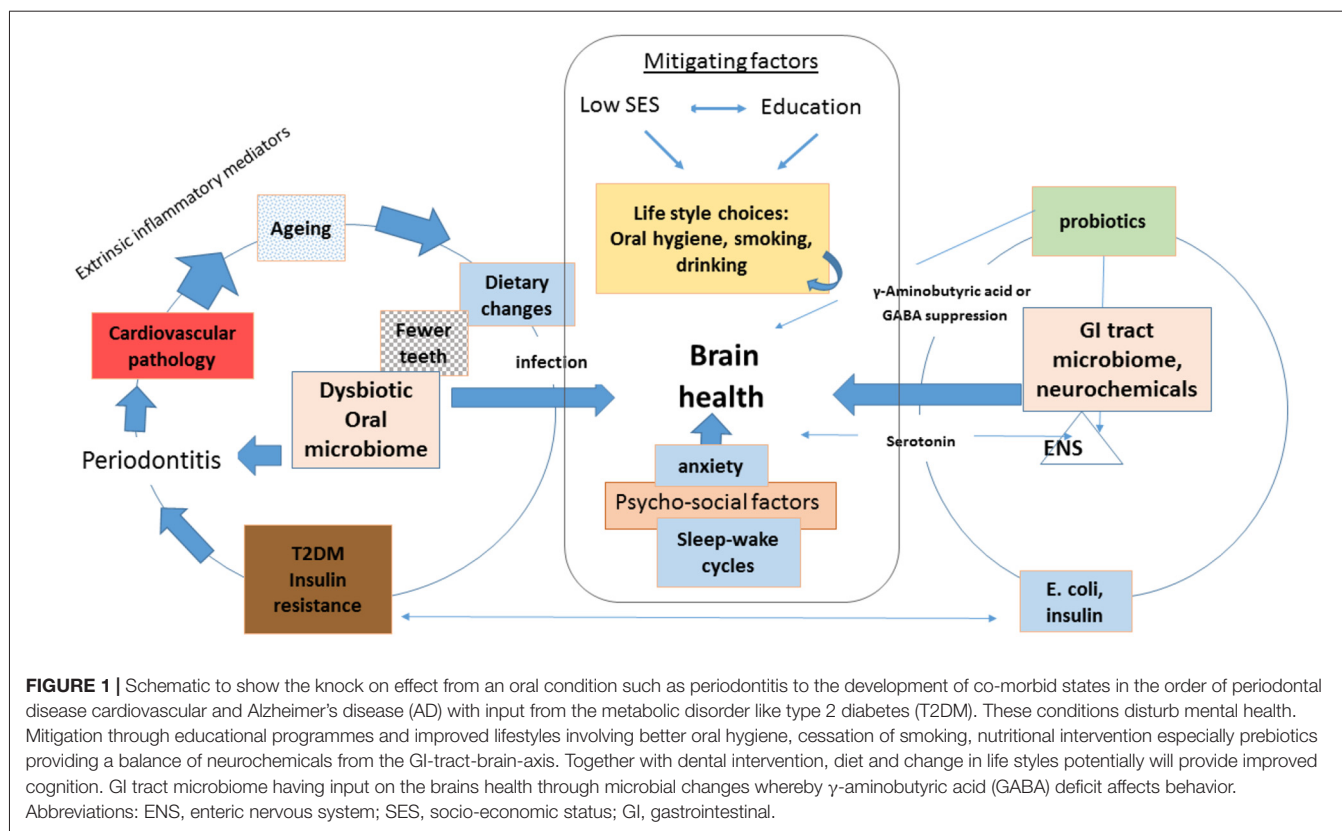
Mitigating factors

Low SES

Education

Life style choices: Oral hygiene, smoking, drinking

Extrinsic inflammatory mediators

Ageing

Dietary changes

Cardiovascular pathology

Fewer teeth

infection

Brain health

Dysbiotic Oral microbiome

Periodontitis

anxiety

Psycho-social factors

Sleep-wake cycles

T2DM Insulin resistance

probiotics

γ-Aminobutyric acid or GABA suppression

GI tract microbiome, neurochemicals

Serotonin

ENS

E. coli, insulin

**FIGURE 1 |** Schematic to show the knock on effect from an oral condition such as periodontitis to the development of co-morbid states in the order of periodontal disease cardiovascular and Alzheimer's disease (AD) with input from the metabolic disorder like type 2 diabetes (T2DM). These conditions disturb mental health. Mitigation through educational programmes and improved lifestyles involving better oral hygiene, cessation of smoking, nutritional intervention especially prebiotics providing a balance of neurochemicals from the GI-tract-brain-axis. Together with dental intervention, diet and change in life styles potentially will provide improved cognition. GI tract microbiome having input on the brains health through microbial changes whereby γ-aminobutyric acid (GABA) deficit affects behavior. Abbreviations: ENS, enteric nervous system; SES, socio-economic status; GI, gastrointestinal.